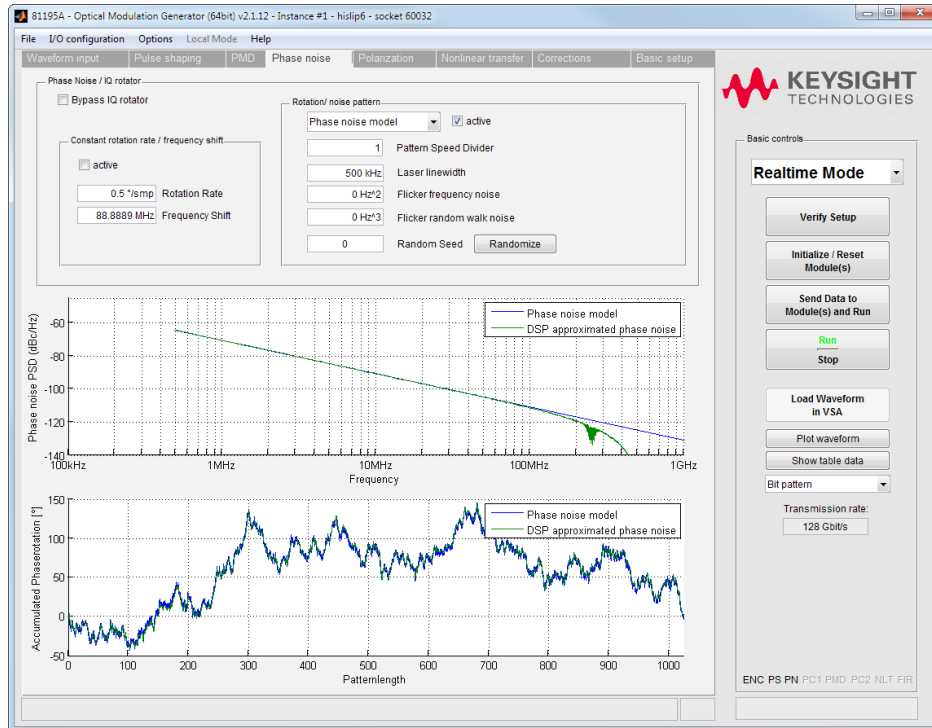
81195A - Optical Modulation Generator (64bit) v2.1.12 - Instance #1 - hislip6 - socket 60032

File I/O configuration Options Local Mode Help

Waveform input Pulse shaping PMD Phase noise Polarization Nonlinear transfer Corrections Basic setup

KEYSIGHT TECHNOLOGIES

Phase Noise / IQ rotator

Bypass IQ rotator

Constant rotation rate / frequency shift

active

0.5 °/smp Rotation Rate

88.8889 MHz Frequency Shift

Rotation/ noise pattern

Phase noise model

active

1 Pattern Speed Divider

500 kHz Laser linewidth

0 Hz^2 Flicker frequency noise

0 Hz^3 Flicker random walk noise

0 Random Seed Randomize

Phase noise model
DSP approximated phase noise

Phase noise PSD (dBc/Hz)

-60
-80
-100
-120
-140

100kHz 1MHz 10MHz 100MHz 1GHz

Frequency

Phase noise model
DSP approximated phase noise

Accumulated Phaserotation [°]

150
100
50
0
-50

0 100 200 300 400 500 600 700 800 900 1000

Patternlength

Basic controls

Realtime Mode

Verify Setup

Initialize / Reset Module(s)

Send Data to Module(s) and Run

Run

Stop

Load Waveform in VSA

Plot waveform

Show table data

Bit pattern

Transmission rate:

128 Gbit/s

ENC PS PN PC1 PMD PC2 NLT FIR